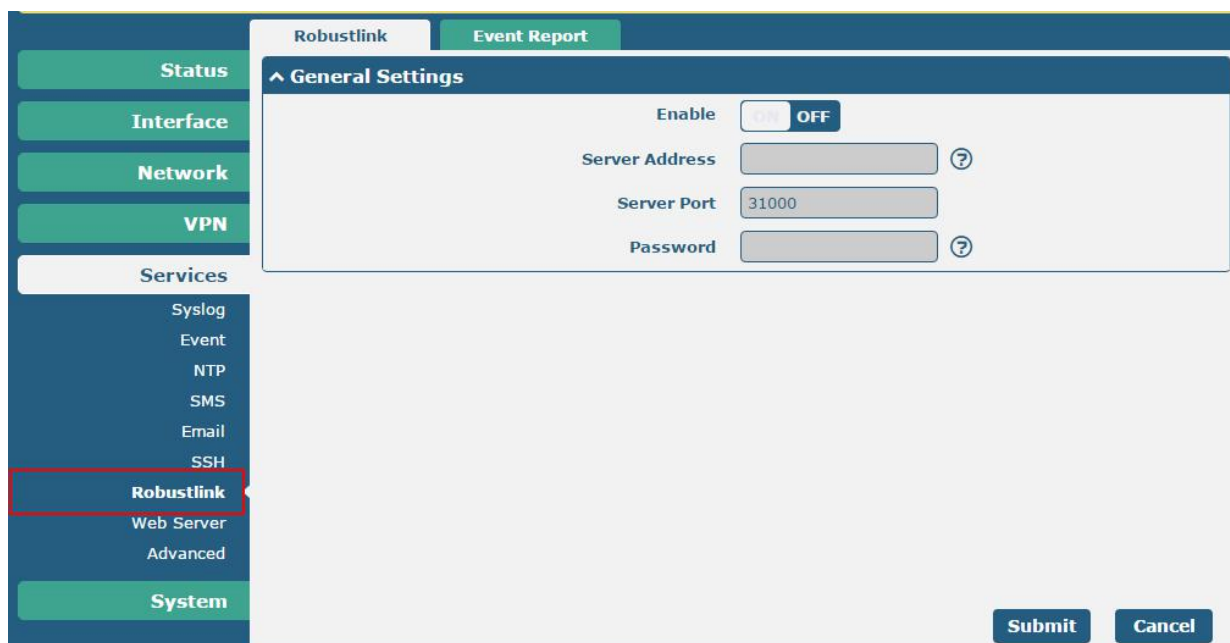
Status
Interface
Network
VPN
Services
Syslog
Event
NTP
SMS
Email
SSH
Robustlink
Web Server
Advanced
System

Robustlink
Event Report

^ General Settings

Enable ON OFF
Server Address ?
Server Port 31000
Password ?

Submit
Cancel